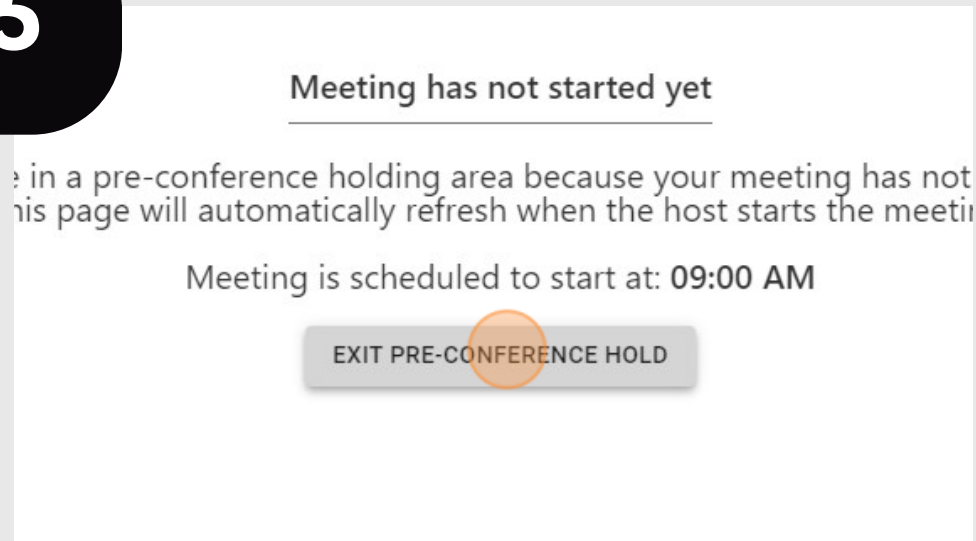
5

Meeting has not started yet

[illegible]e in a pre-conference holding area because your meeting has not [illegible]
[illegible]his page will automatically refresh when the host starts the meeti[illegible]

Meeting is scheduled to start at: **09:00 AM**

EXIT PRE-CONFERENCE HOLD